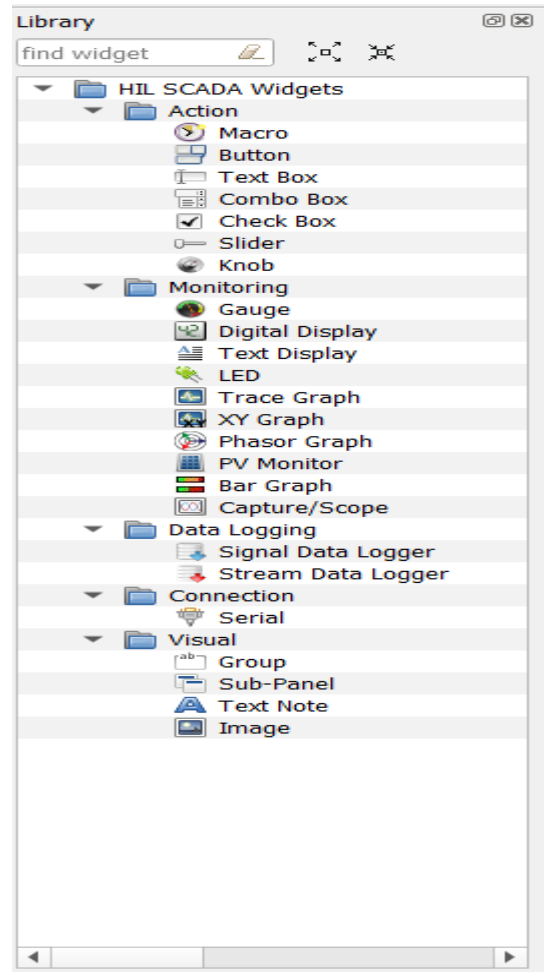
Library

find widget

HIL SCADA Widgets
Action
Macro
Button
Text Box
Combo Box
Check Box
Slider
Knob
Monitoring
Gauge
Digital Display
Text Display
LED
Trace Graph
XY Graph
Phasor Graph
PV Monitor
Bar Graph
Capture/Scope
Data Logging
Signal Data Logger
Stream Data Logger
Connection
Serial
Visual
Group
Sub-Panel
Text Note
Image